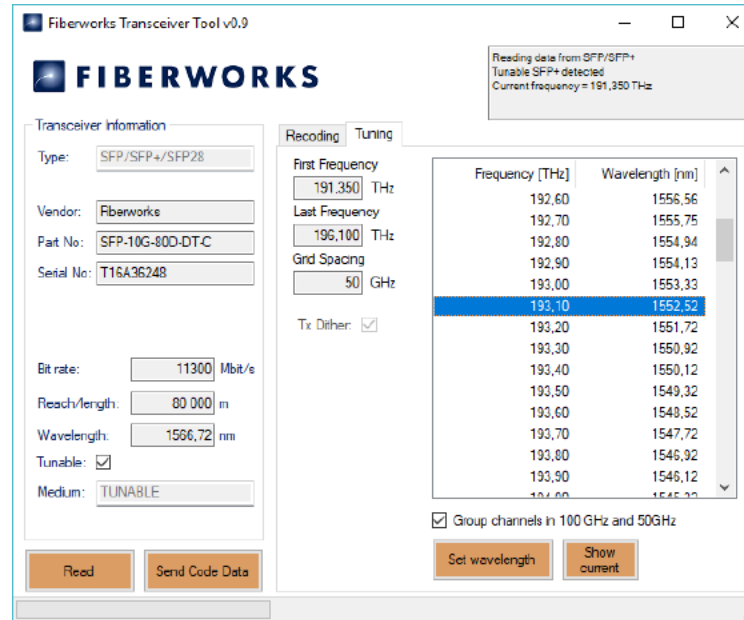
Fiberworks Transceiver Tool v0.9

FIBERWORKS

Reading data from SFP/SFP+
Tunable SFP+ detected
Current frequency = 191,350 THz

Transceiver Information

Type: SFP/SFP+/SFP28

Vendor: Fiberworks

Part No: SFP-10G-80D-DT-C

Serial No: T16A36248

Bit rate: 11300 Mbit/s

Reach/length: 80 000 m

Wavelength: 1566,72 nm

Tunable: ☑

Medium: TUNABLE

Read

Send Code Data

Recoding Tuning

First Frequency
191,350 THz

Last Frequency
196,100 THz

Grid Spacing
50 GHz

Tx Dither ☑

| Frequency [THz] | Wavelength [nm] |
|---|---|
| 192,60 | 1556,56 |
| 192,70 | 1555,75 |
| 192,80 | 1554,94 |
| 192,90 | 1554,13 |
| 193,00 | 1553,33 |
| 193,10 | 1552,52 |
| 193,20 | 1551,72 |
| 193,30 | 1550,92 |
| 193,40 | 1550,12 |
| 193,50 | 1549,32 |
| 193,60 | 1548,52 |
| 193,70 | 1547,72 |
| 193,80 | 1546,92 |
| 193,90 | 1546,12 |
| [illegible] | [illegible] |

☑ Group channels in 100 GHz and 50GHz

Set wavelength

Show current